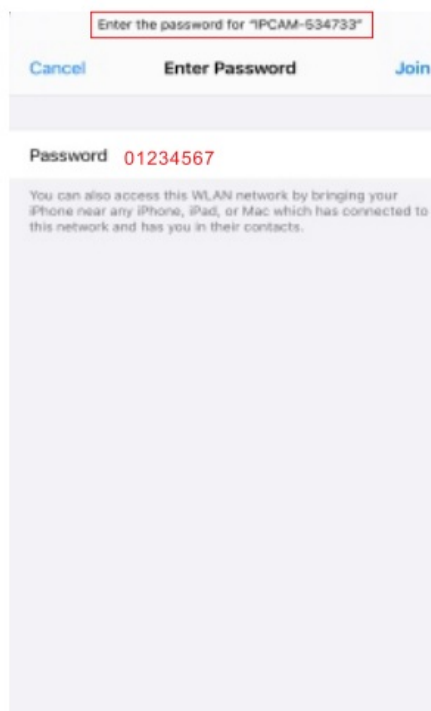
Enter the password for "IPCAM-534733"

Cancel Enter Password Join

Password 01234567

You can also access this WLAN network by bringing your iPhone near any iPhone, iPad, or Mac which has connected to this network and has you in their contacts.